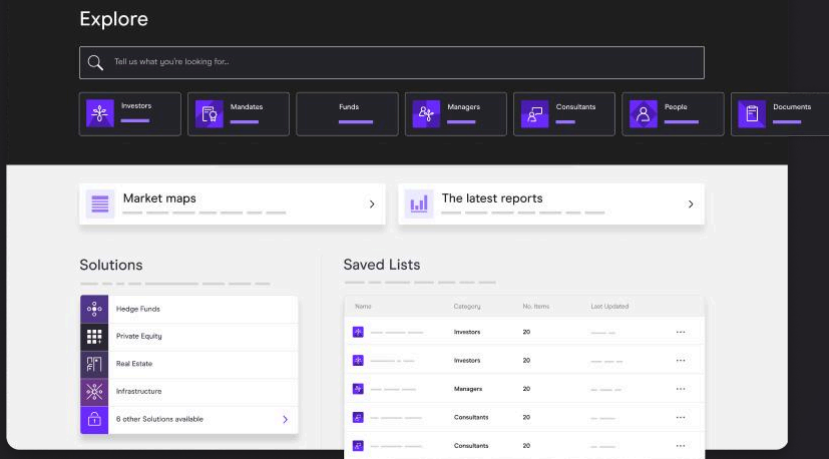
Explore

Tell us what you're looking for...

Investors

Mandates

Funds

Managers

Consultants

People

Documents

Market maps

The latest reports

Solutions

Hedge Funds

Private Equity

Real Estate

Infrastructure

6 other Solutions available

Saved Lists

| Name | Category | No. Items | Last Updated |
|---|---|---|---|
| | Investors | 20 | |
| | Investors | 20 | |
| | Managers | 20 | |
| | Consultants | 20 | |
| | Consultants | 20 | |